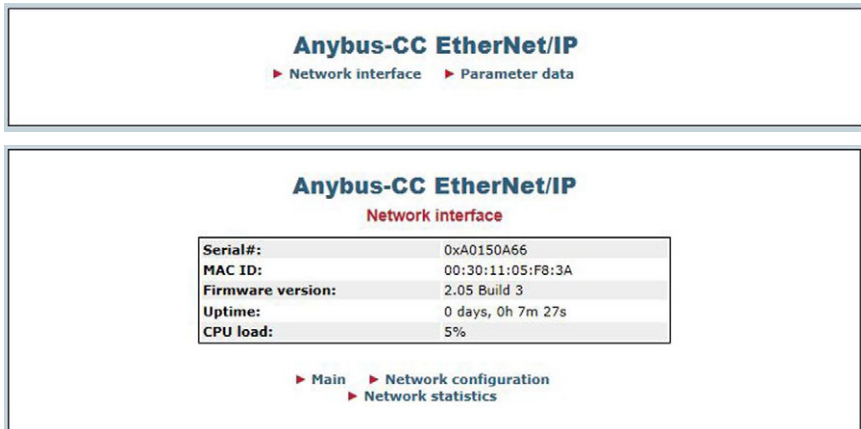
Anybus-CC EtherNet/IP

► Network interface ► Parameter data

Anybus-CC EtherNet/IP

Network interface

| Serial#: | 0xA0150A66 |
|---|---|
| MAC ID: | 00:30:11:05:F8:3A |
| Firmware version: | 2.05 Build 3 |
| Uptime: | 0 days, 0h 7m 27s |
| CPU load: | 5% |

► Main ► Network configuration
► Network statistics